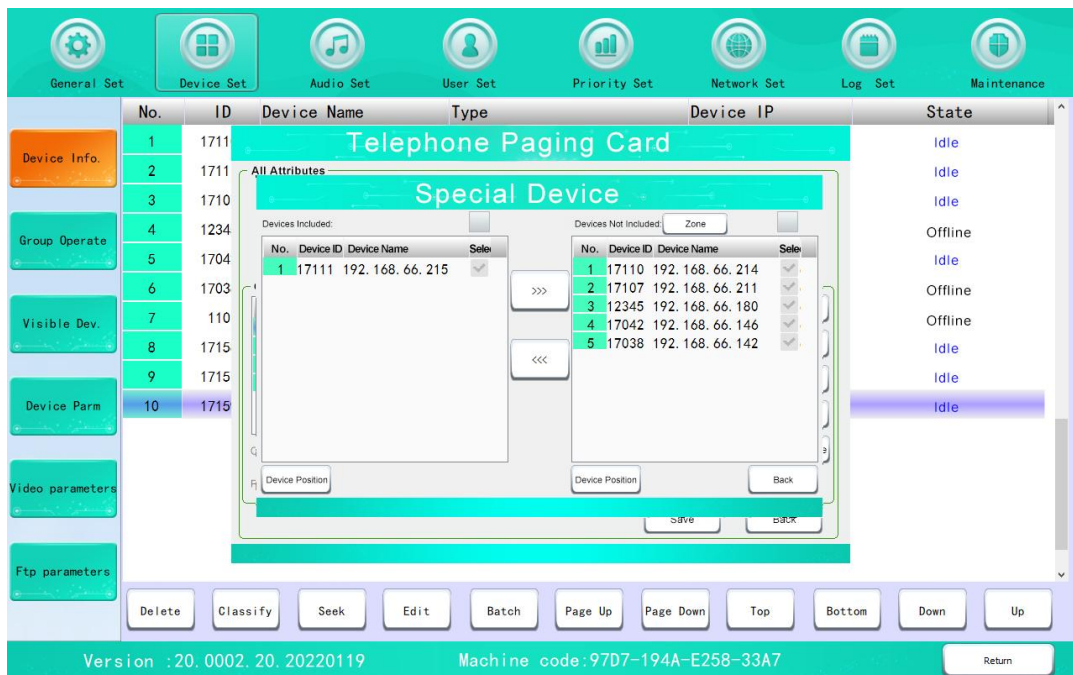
General Set
Device Set
Audio Set
User Set
Priority Set
Network Set
Log Set
Maintenance

Device Info.
Group Operate
Visible Dev.
Device Parm
Video parameters
Ftp parameters

| No. | ID | Device Name | Type | Device IP | State |
|---|---|---|---|---|---|
| 1 | 1711 | | | | Idle |
| 2 | 1711 | | | | Idle |
| 3 | 1710 | | | | Idle |
| 4 | 1234 | | | | Offline |
| 5 | 1704 | | | | Idle |
| 6 | 1703 | | | | Offline |
| 7 | 110 | | | | Offline |
| 8 | 1715 | | | | Idle |
| 9 | 1715 | | | | Idle |
| 10 | 1715 | | | | Idle |

Telephone Paging Card

All Attributes

Special Device

Devices Included:

| No. | Device ID | Device Name | Sele |
|---|---|---|---|
| 1 | 17111 | 192.168.66.215 | |

>>>

<<<

Devices Not Included: Zone

| No. | Device ID | Device Name | Sele |
|---|---|---|---|
| 1 | 17110 | 192.168.66.214 | |
| 2 | 17107 | 192.168.66.211 | |
| 3 | 12345 | 192.168.66.180 | |
| 4 | 17042 | 192.168.66.146 | |
| 5 | 17038 | 192.168.66.142 | |

Device Position
Device Position
Back
Save
Back

Delete
Classify
Seek
Edit
Batch
Page Up
Page Down
Top
Bottom
Down
Up

Version :20.0002.20.20220119
Machine code:97D7-194A-E258-33A7
Return